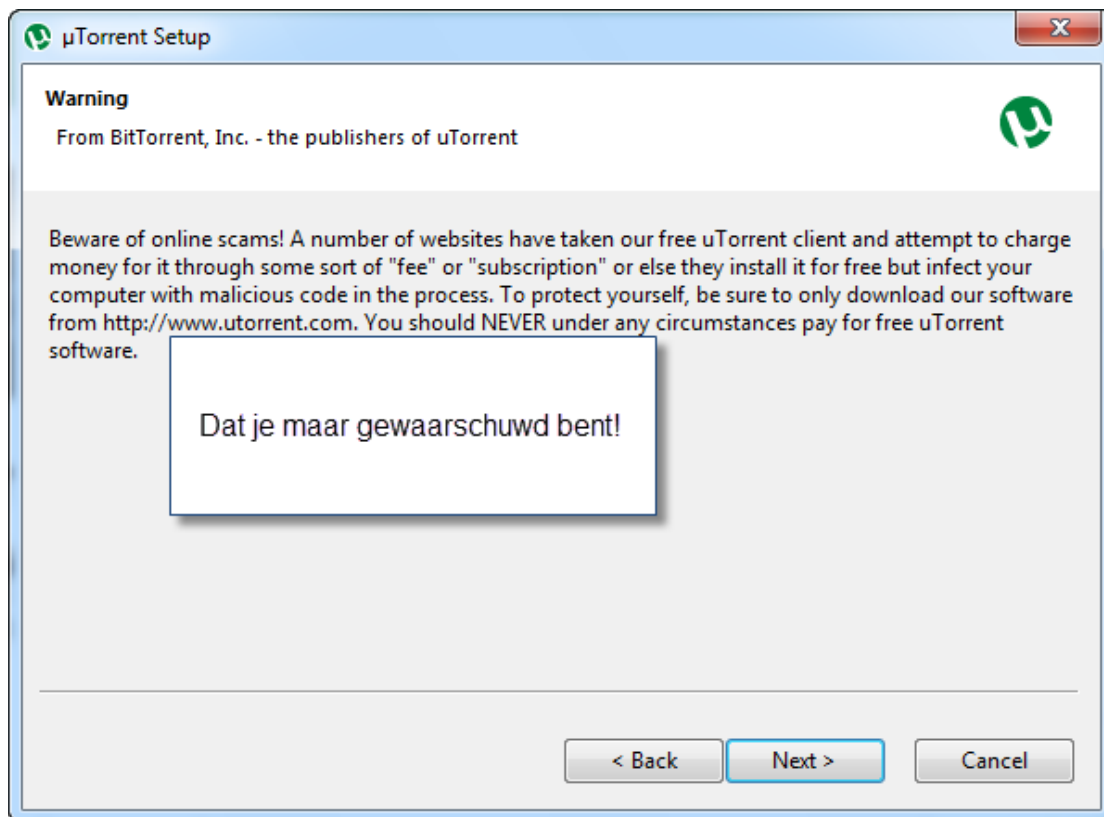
µTorrent Setup

Warning

From BitTorrent, Inc. - the publishers of uTorrent

Beware of online scams! A number of websites have taken our free uTorrent client and attempt to charge money for it through some sort of "fee" or "subscription" or else they install it for free but infect your computer with malicious code in the process. To protect yourself, be sure to only download our software from http://www.utorrent.com. You should NEVER under any circumstances pay for free uTorrent software.

Dat je maar gewaarschuwd bent!

< Back

Next >

Cancel